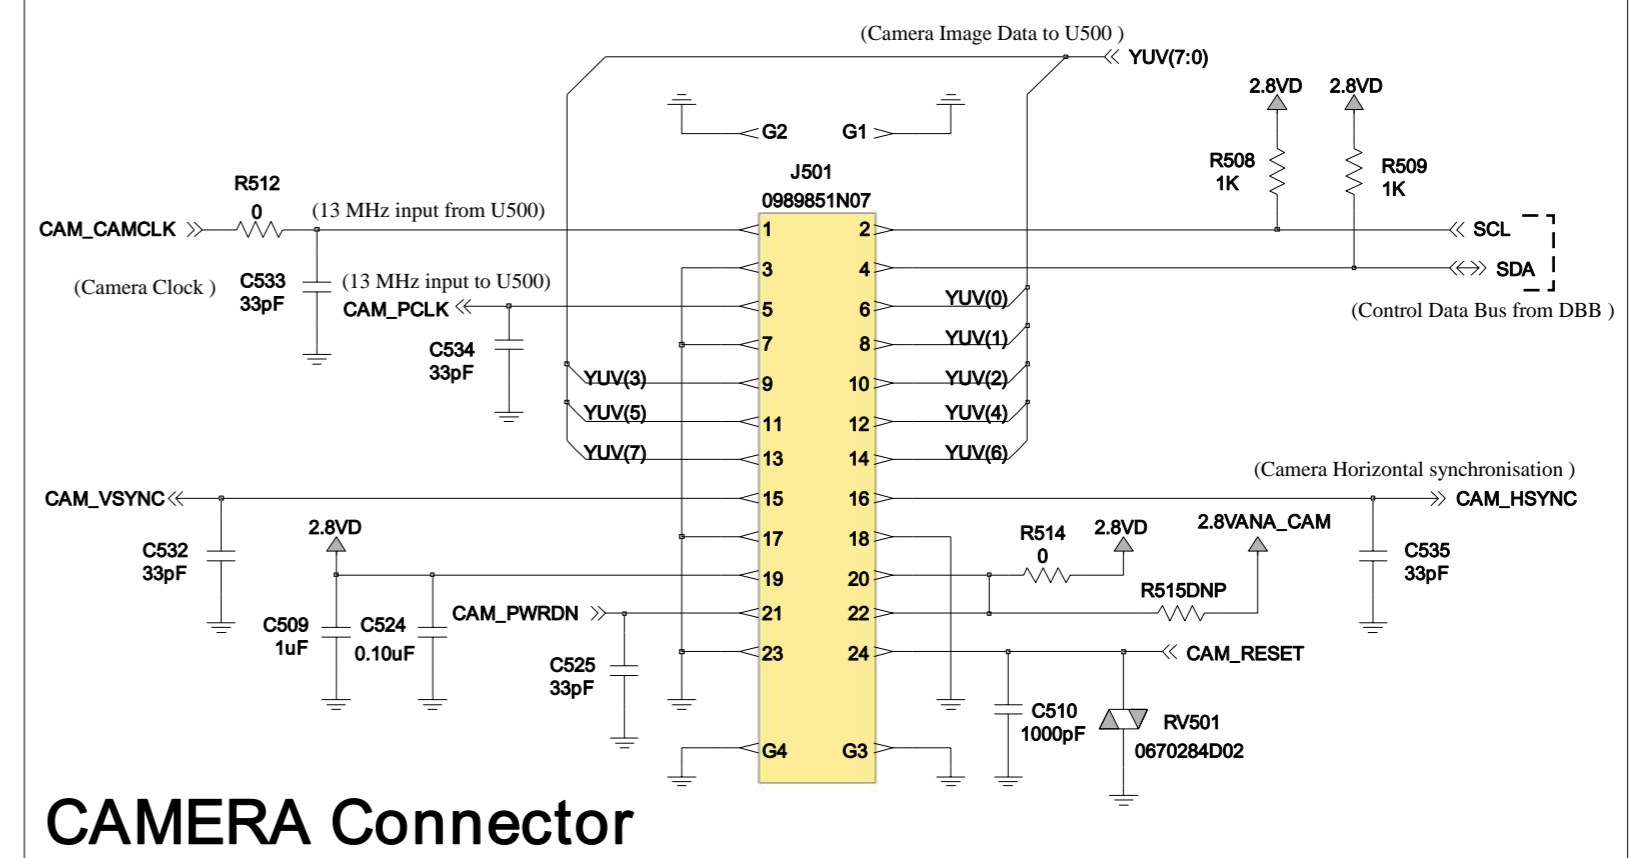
(Camera Image Data to U500 )
YUV(7:0)
2.8VD
2.8VD
G2
G1
J501
0989851N07
R508
1K
R509
1K
R512
0
(13 MHz input from U500)
CAM_CAMCLK
1
2
SCL
3
4
SDA
(Camera Clock )
C533
33pF
(13 MHz input to U500)
CAM_PCLK
5
6
YUV(0)
(Control Data Bus from DBB )
7
8
YUV(1)
C534
33pF
YUV(3)
9
10
YUV(2)
YUV(5)
11
12
YUV(4)
YUV(7)
13
14
YUV(6)
(Camera Horizontal synchronisation )
CAM_VSYNC
15
16
CAM_HSYNC
2.8VD
17
18
R514
0
2.8VD
2.8VANA_CAM
C532
33pF
C535
33pF
19
20
R515DNP
C509
1uF
C524
0.10uF
CAM_PWRDN
21
22
C525
33pF
23
24
CAM_RESET
C510
1000pF
RV501
0670284D02
G4
G3
CAMERA Connector